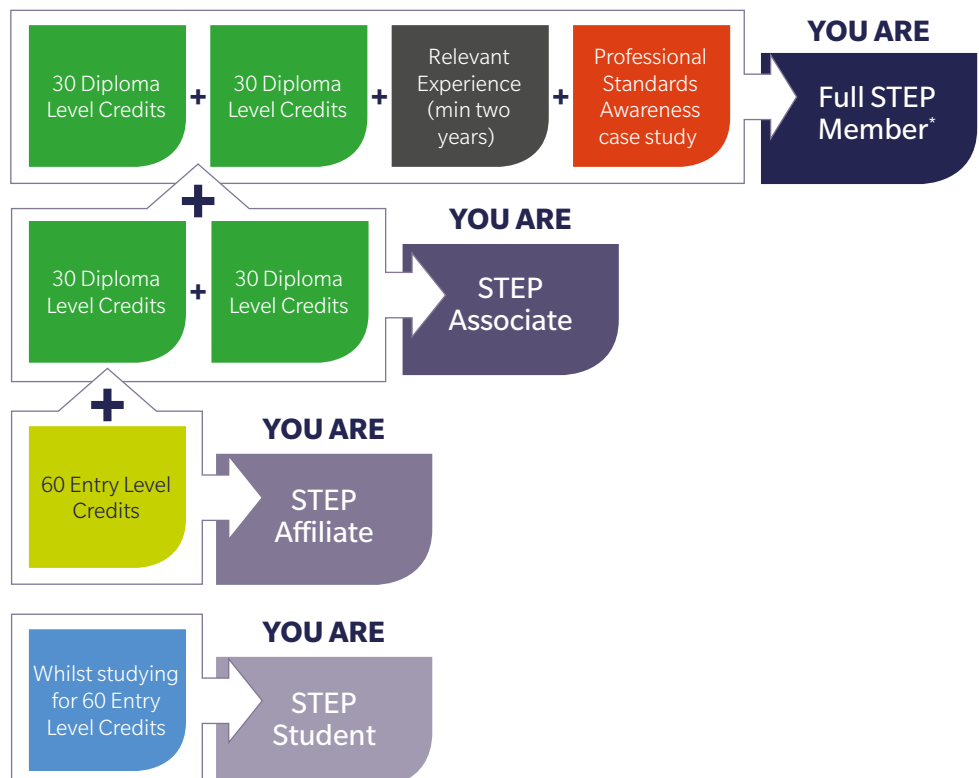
30 Diploma Level Credits + 30 Diploma Level Credits + Relevant Experience (min two years) + Professional Standards Awareness case study

YOU ARE

Full STEP Member*

+

30 Diploma Level Credits + 30 Diploma Level Credits

YOU ARE

STEP Associate

+

60 Entry Level Credits

YOU ARE

STEP Affiliate

Whilst studying for 60 Entry Level Credits

YOU ARE

STEP Student